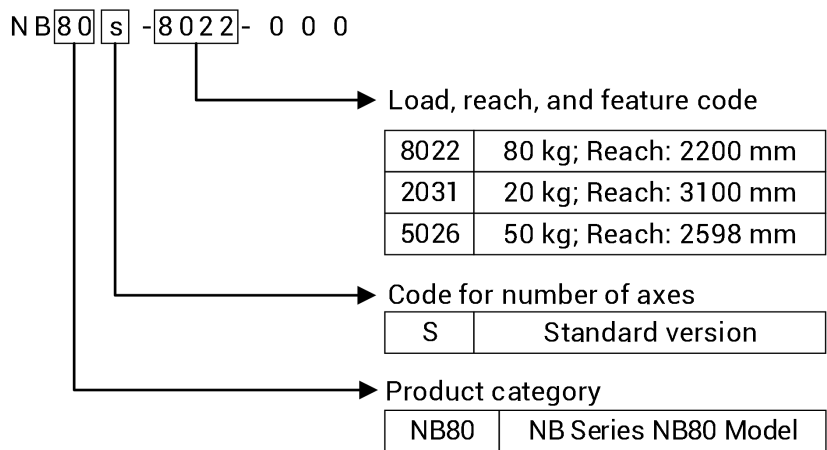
NB80 s -8022- 0 0 0

Load, reach, and feature code

| 8022 | 80 kg; Reach: 2200 mm |
|---|---|
| 2031 | 20 kg; Reach: 3100 mm |
| 5026 | 50 kg; Reach: 2598 mm |

Code for number of axes

| S | Standard version |
|---|---|

Product category

| NB80 | NB Series NB80 Model |
|---|---|